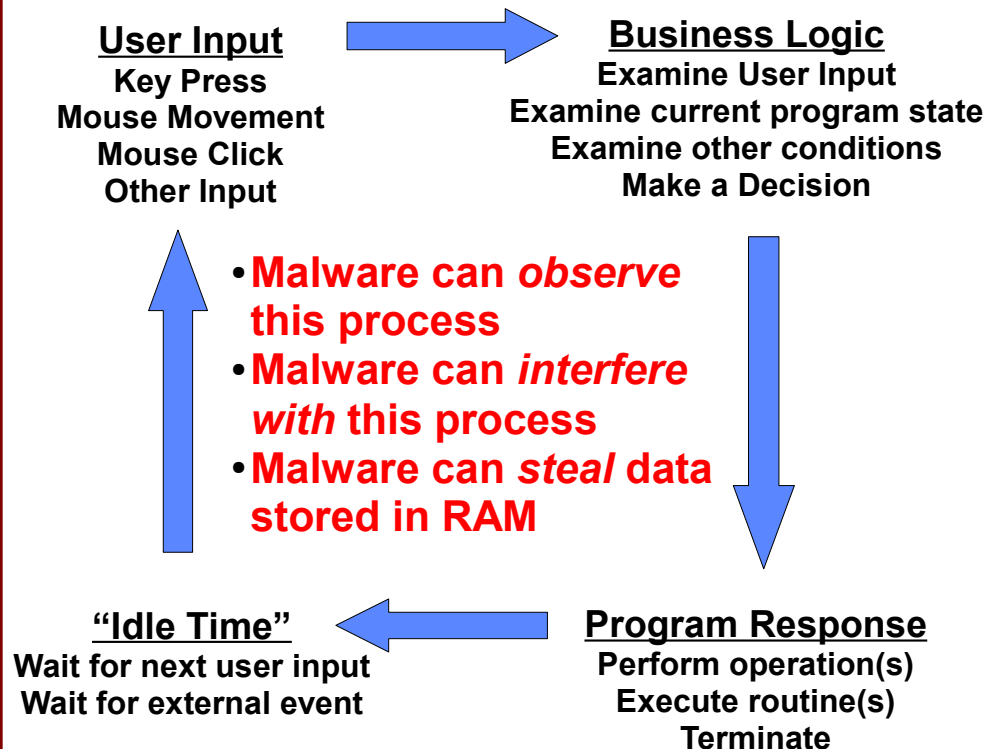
User Input
Key Press
Mouse Movement
Mouse Click
Other Input

Business Logic
Examine User Input
Examine current program state
Examine other conditions
Make a Decision

• Malware can *observe* this process
• Malware can *interfere with* this process
• Malware can *steal* data stored in RAM

"Idle Time"
Wait for next user input
Wait for external event

Program Response
Perform operation(s)
Execute routine(s)
Terminate